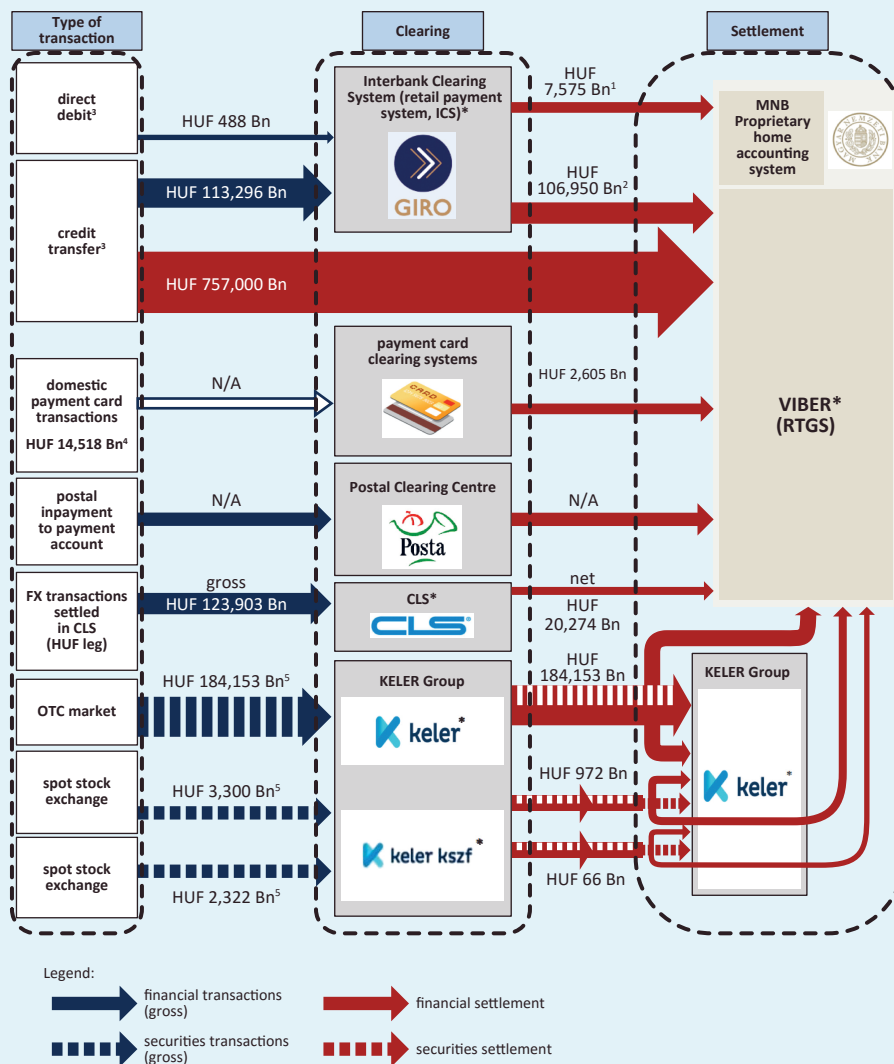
Type of transaction

Clearing

Settlement

direct debit³

HUF 488 Bn

credit transfer³

HUF 113,296 Bn

HUF 757,000 Bn

Interbank Clearing System (retail payment system, ICS)*

GIRO

HUF 7,575 Bn¹

HUF 106,950 Bn²

MNB Proprietary home accounting system

domestic payment card transactions
HUF 14,518 Bn⁴

N/A

payment card clearing systems

CARD

HUF 2,605 Bn

VIBER* (RTGS)

postal inpayment to payment account

N/A

Postal Clearing Centre

Posta

N/A

FX transactions settled in CLS (HUF leg)

gross
HUF 123,903 Bn

CLS*

CLS

net
HUF 20,274 Bn

OTC market

HUF 184,153 Bn⁵

KELER Group

keler*

HUF 184,153 Bn

KELER Group

keler*

spot stock exchange

HUF 3,300 Bn⁵

HUF 972 Bn

keler kszf*

spot stock exchange

HUF 2,322 Bn⁵

HUF 66 Bn

Legend:

financial transactions (gross)

financial settlement

securities transactions (gross)

securities settlement